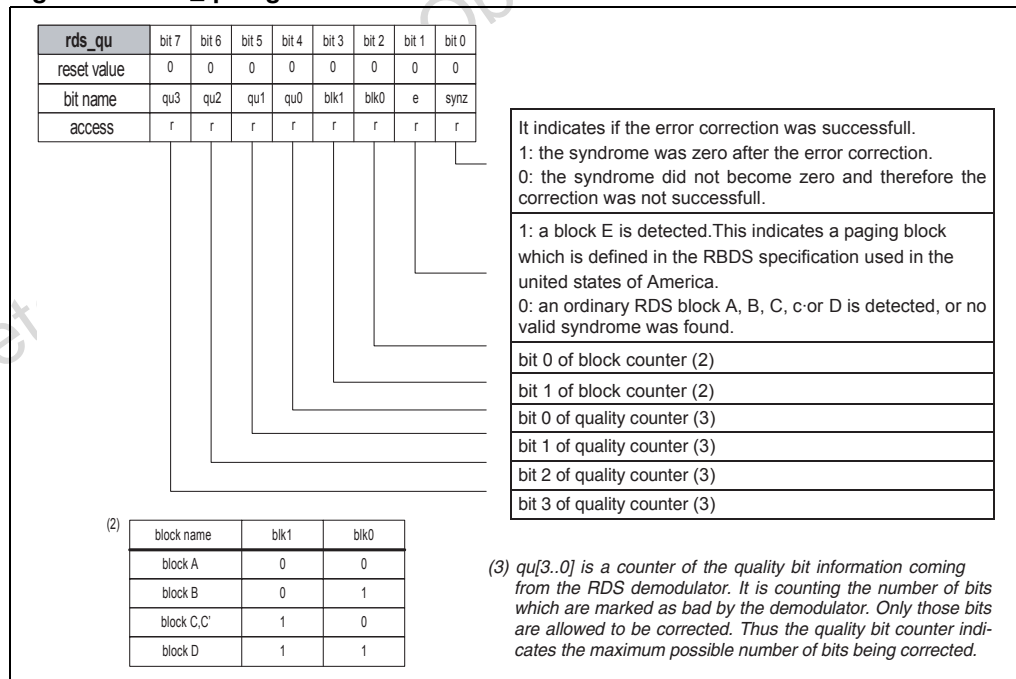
| rds_qu | bit 7 | bit 6 | bit 5 | bit 4 | bit 3 | bit 2 | bit 1 | bit 0 |
|---|---|---|---|---|---|---|---|---|
| reset value | 0 | 0 | 0 | 0 | 0 | 0 | 0 | 0 |
| bit name | qu3 | qu2 | qu1 | qu0 | blk1 | blk0 | e | synz |
| access | r | r | r | r | r | r | r | r |

It indicates if the error correction was successfull.
1: the syndrome was zero after the error correction.
0: the syndrome did not become zero and therefore the correction was not successfull.

1: a block E is detected.This indicates a paging block which is defined in the RBDS specification used in the united states of America.
0: an ordinary RDS block A, B, C, c·or D is detected, or no valid syndrome was found.

bit 0 of block counter (2)

bit 1 of block counter (2)

bit 0 of quality counter (3)

bit 1 of quality counter (3)

bit 2 of quality counter (3)

bit 3 of quality counter (3)

(2)

| block name | blk1 | blk0 |
|---|---|---|
| block A | 0 | 0 |
| block B | 0 | 1 |
| block C,C' | 1 | 0 |
| block D | 1 | 1 |

(3) qu[3..0] is a counter of the quality bit information coming from the RDS demodulator. It is counting the number of bits which are marked as bad by the demodulator. Only those bits are allowed to be corrected. Thus the quality bit counter indicates the maximum possible number of bits being corrected.